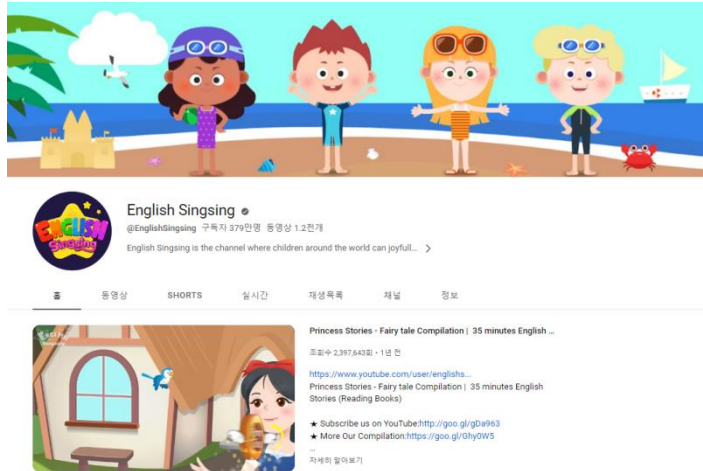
ENGLISH Singsing

English Singsing

@EnglishSingsing 구독자 379만명 동영상 1.2천개

English Singsing is the channel where children around the world can joyfull... >

홈 동영상 SHORTS 실시간 재생목록 채널 정보

Princess Stories - Fairy tale Compilation | 35 minutes English ...

조회수 2,397,643회 • 1년 전

https://www.youtube.com/user/englishs...
Princess Stories - Fairy tale Compilation | 35 minutes English Stories (Reading Books)

★ Subscribe us on YouTube:http://goo.gl/gDa963
★ More Our Compilation:https://goo.gl/Ghy0W5
...
자세히 알아보기